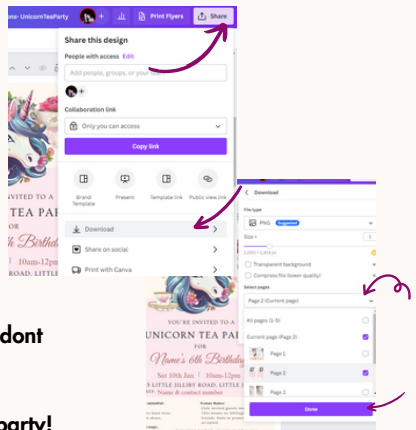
ons- UnicornTeaParty
Print Flyers
Share
Share this design
People with access Edit
Add people, groups, or your team
Collaboration link
Only you can access
Copy link
Brand Template
Present
Template link
Public view link
Download
Share on social
Print with Canva
INVITED TO A
TEA PA
h Birthd
ROAD, LITTLE
dont
party!
Download
File type
PNG Suggested
Size ×
Transparent background
Compress file (lower quality)
Select pages
Page 2 (Current page)
All pages (1-5)
Current page (Page 2)
Page 1
Page 2
Page 3
Done
YOU'RE INVITED TO A
UNICORN TEA PAR
for
Name's 6th Birthda
Sat 10th Jan 1:00pm
5 LITTLE JILLIBY ROAD, LITTLE J
RSVP: Name
& contact number